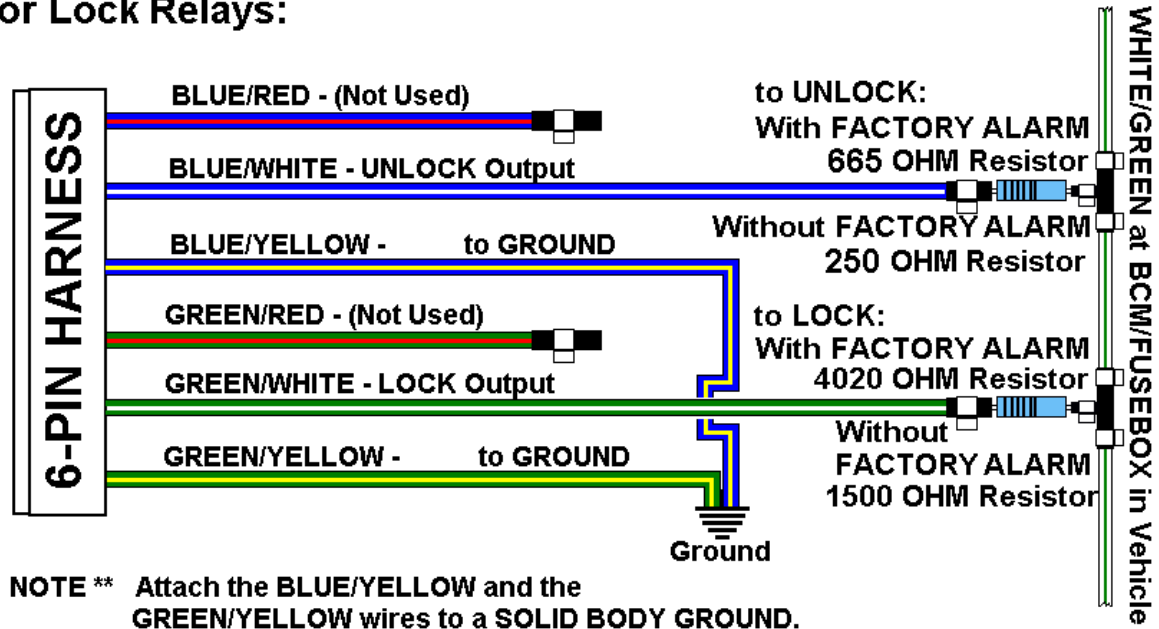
or Lock Relays:

6-PIN HARNESS

BLUE/RED - (Not Used)

BLUE/WHITE - UNLOCK Output

BLUE/YELLOW - to GROUND

GREEN/RED - (Not Used)

GREEN/WHITE - LOCK Output

GREEN/YELLOW - to GROUND

Ground

to UNLOCK:
With FACTORY ALARM
665 OHM Resistor

Without FACTORY ALARM
250 OHM Resistor

to LOCK:
With FACTORY ALARM
4020 OHM Resistor

Without
FACTORY ALARM
1500 OHM Resistor

WHITE/GREEN at BCM/FUSEBOX in Vehicle

NOTE ** Attach the BLUE/YELLOW and the GREEN/YELLOW wires to a SOLID BODY GROUND.